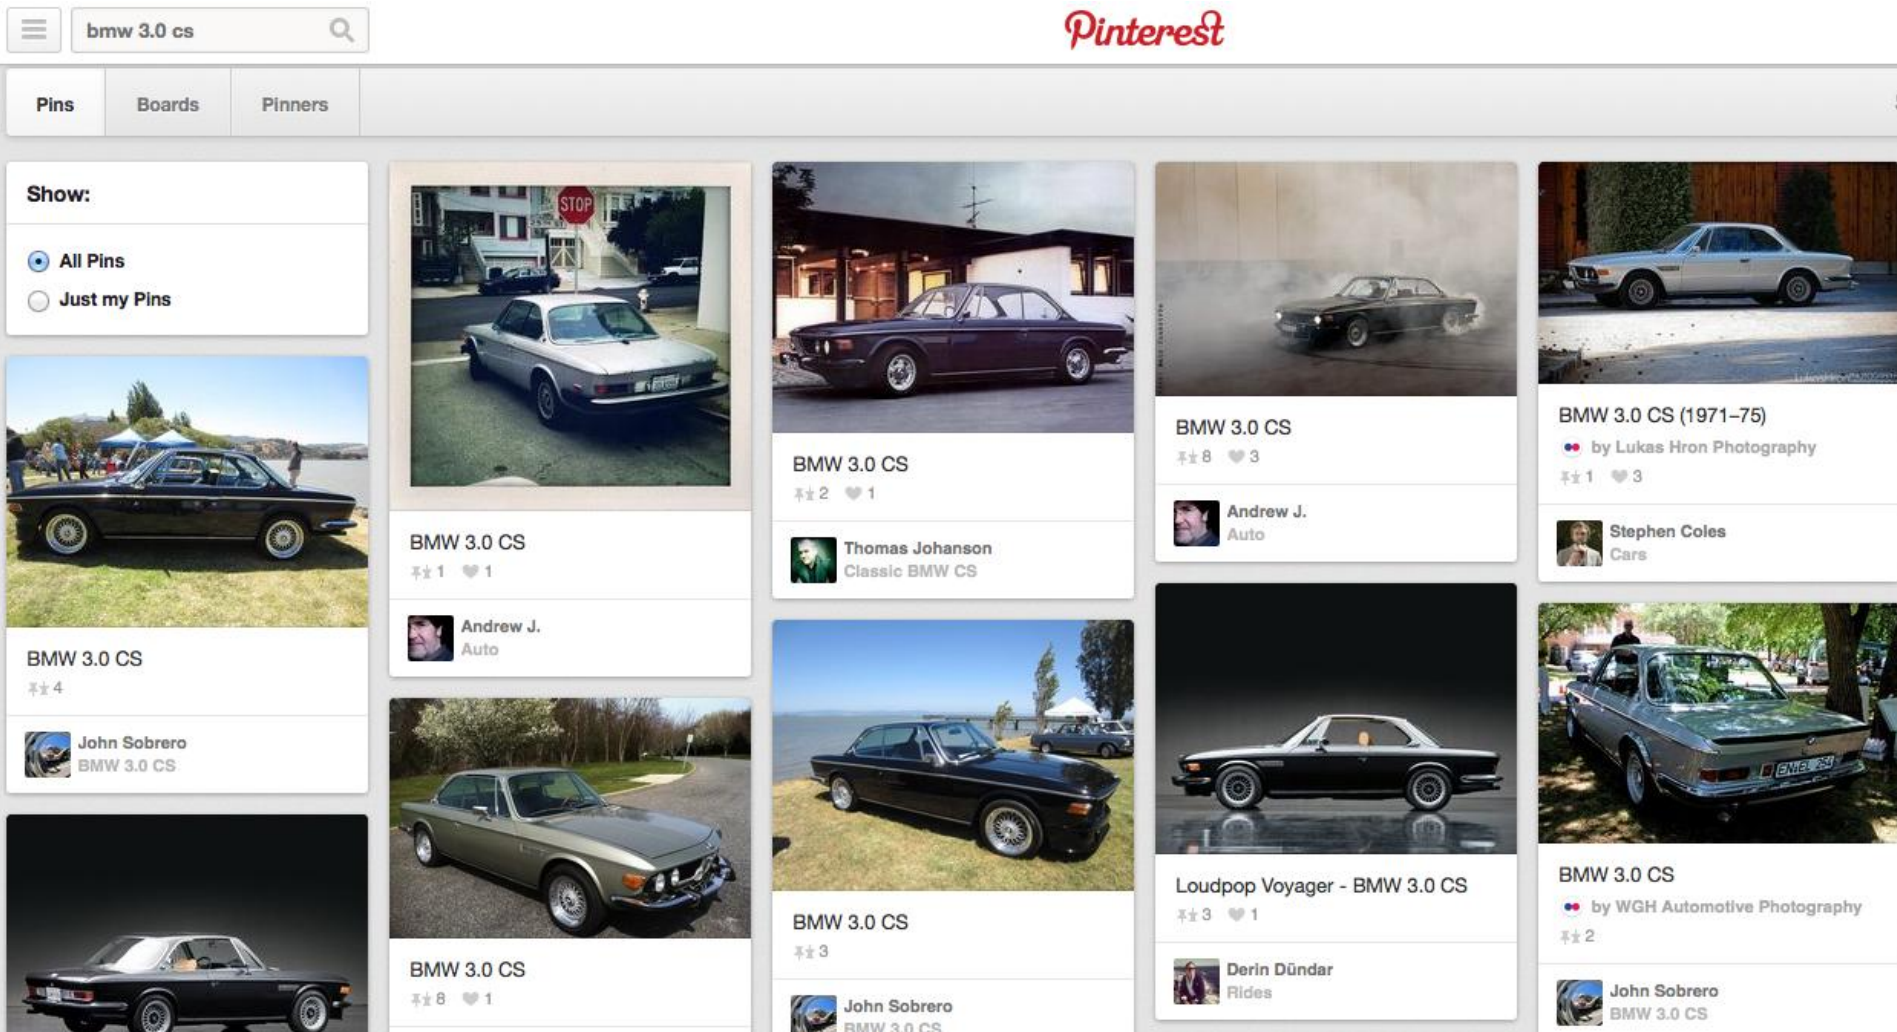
bmw 3.0 cs

Pinterest

Pins
Boards
Pinners

Show:
All Pins
Just my Pins

BMW 3.0 CS
4
John Sobrero
BMW 3.0 CS

STOP

BMW 3.0 CS
1 1
Andrew J.
Auto

BMW 3.0 CS
8 1

BMW 3.0 CS
2 1
Thomas Johanson
Classic BMW CS

BMW 3.0 CS
3
John Sobrero
BMW 3.0 CS

BMW 3.0 CS
8 3
Andrew J.
Auto

Loudpop Voyager - BMW 3.0 CS
3 1
Derin Dündar
Rides

BMW 3.0 CS (1971–75)
by Lukas Hron Photography
1 3
Stephen Coles
Cars

BMW 3.0 CS
by WGH Automotive Photography
2
John Sobrero
BMW 3.0 CS